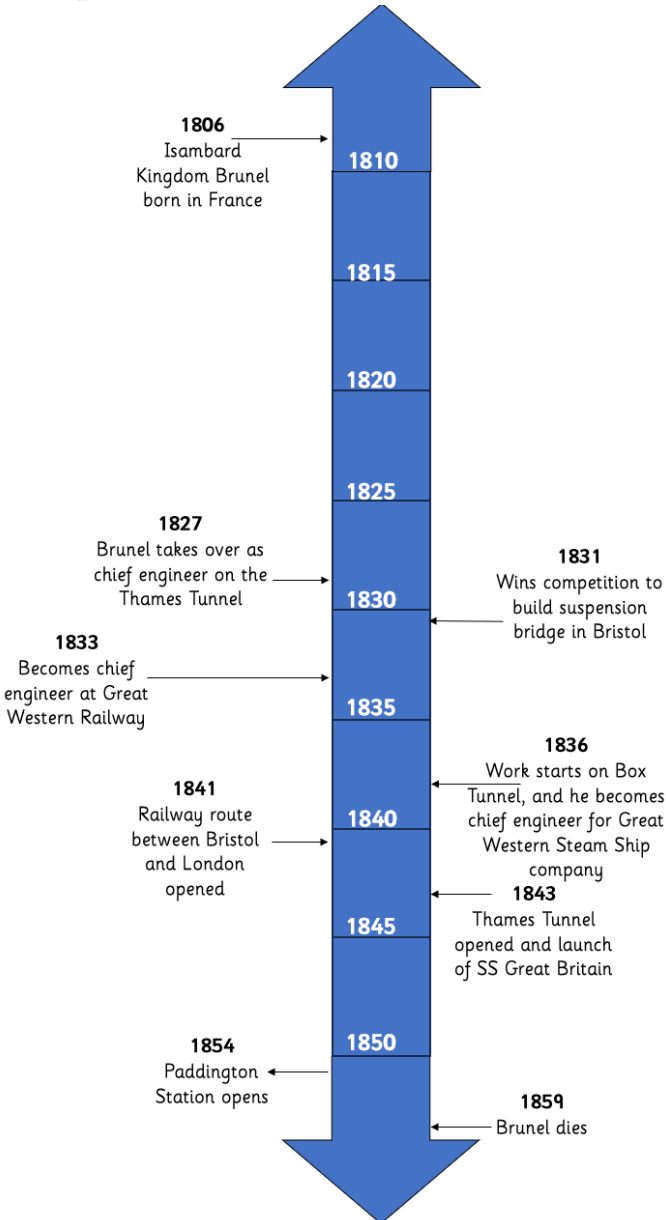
1806
Isambard Kingdom Brunel born in France

1810

1815

1820

1825

1827
Brunel takes over as chief engineer on the Thames Tunnel

1830

1831
Wins competition to build suspension bridge in Bristol

1833
Becomes chief engineer at Great Western Railway

1835

1836
Work starts on Box Tunnel, and he becomes chief engineer for Great Western Steam Ship company

1841
Railway route between Bristol and London opened

1840

1843
Thames Tunnel opened and launch of SS Great Britain

1845

1850

1854
Paddington Station opens

1859
Brunel dies